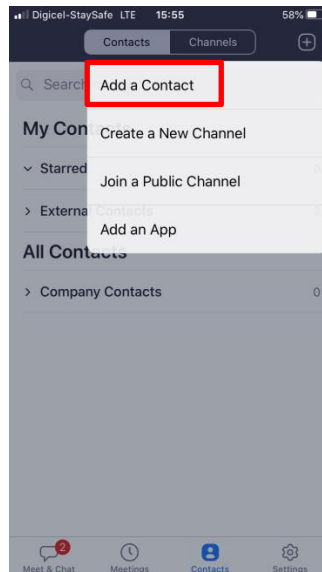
Digicel-StaySafe LTE 15:55 58%

Contacts Channels

Search

My Con

Starred

External Contacts

All Contacts

Company Contacts 0

Add a Contact

Create a New Channel

Join a Public Channel

Add an App

2

Meet & Chat Meetings Contacts Settings